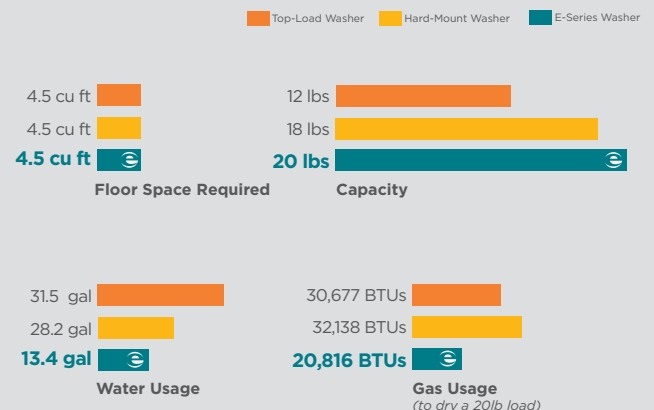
Top-Load Washer Hard-Mount Washer E-Series Washer

4.5 cu ft
4.5 cu ft
**4.5 cu ft**
Floor Space Required

12 lbs
18 lbs
**20 lbs**
Capacity

31.5 gal
28.2 gal
**13.4 gal**
Water Usage

30,677 BTUs
32,138 BTUs
**20,816 BTUs**
Gas Usage
(to dry a 20lb load)